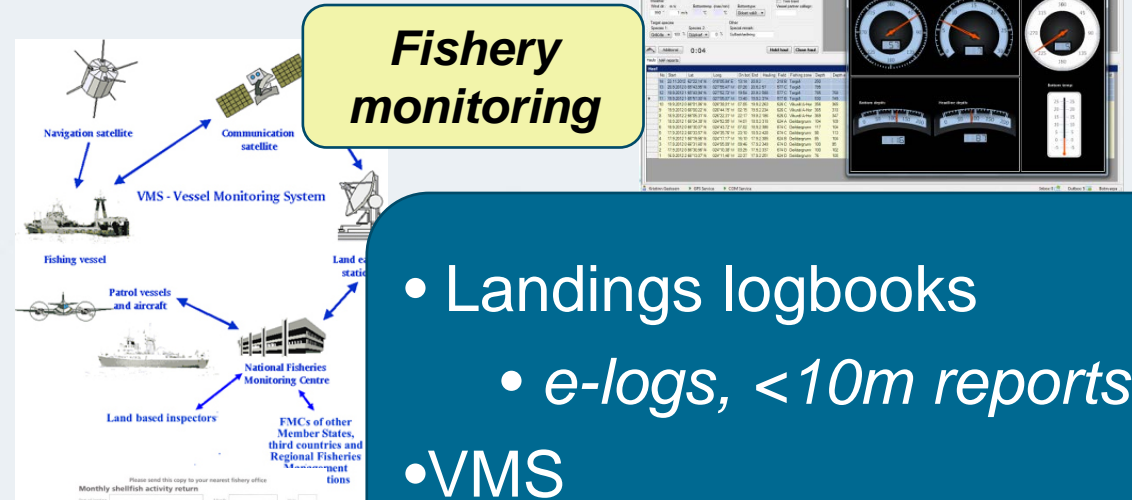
Fishery monitoring

Navigation satellite

Communication satellite

VMS - Vessel Monitoring System

Fishing vessel

Land e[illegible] stati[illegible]

Patrol vessels and aircraft

National Fisheries Monitoring Centre

Land based inspectors

FMCs of other Member States, third countries and Regional Fisheries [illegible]ment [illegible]tions

Please send this copy to your nearest fishery office

Monthly shellfish activity return

0:04

Hold haul

Close haul

• Landings logbooks

• e-logs, <10m reports

•VMS